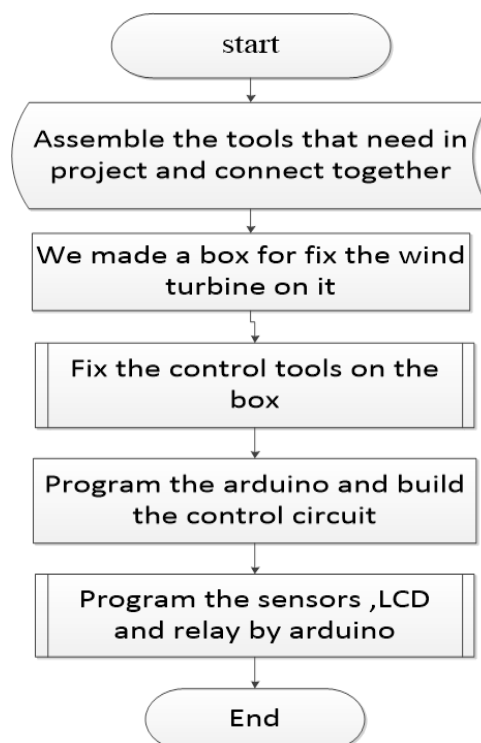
start

Assemble the tools that need in project and connect together

We made a box for fix the wind turbine on it

Fix the control tools on the box

Program the arduino and build the control circuit

Program the sensors ,LCD and relay by arduino

End